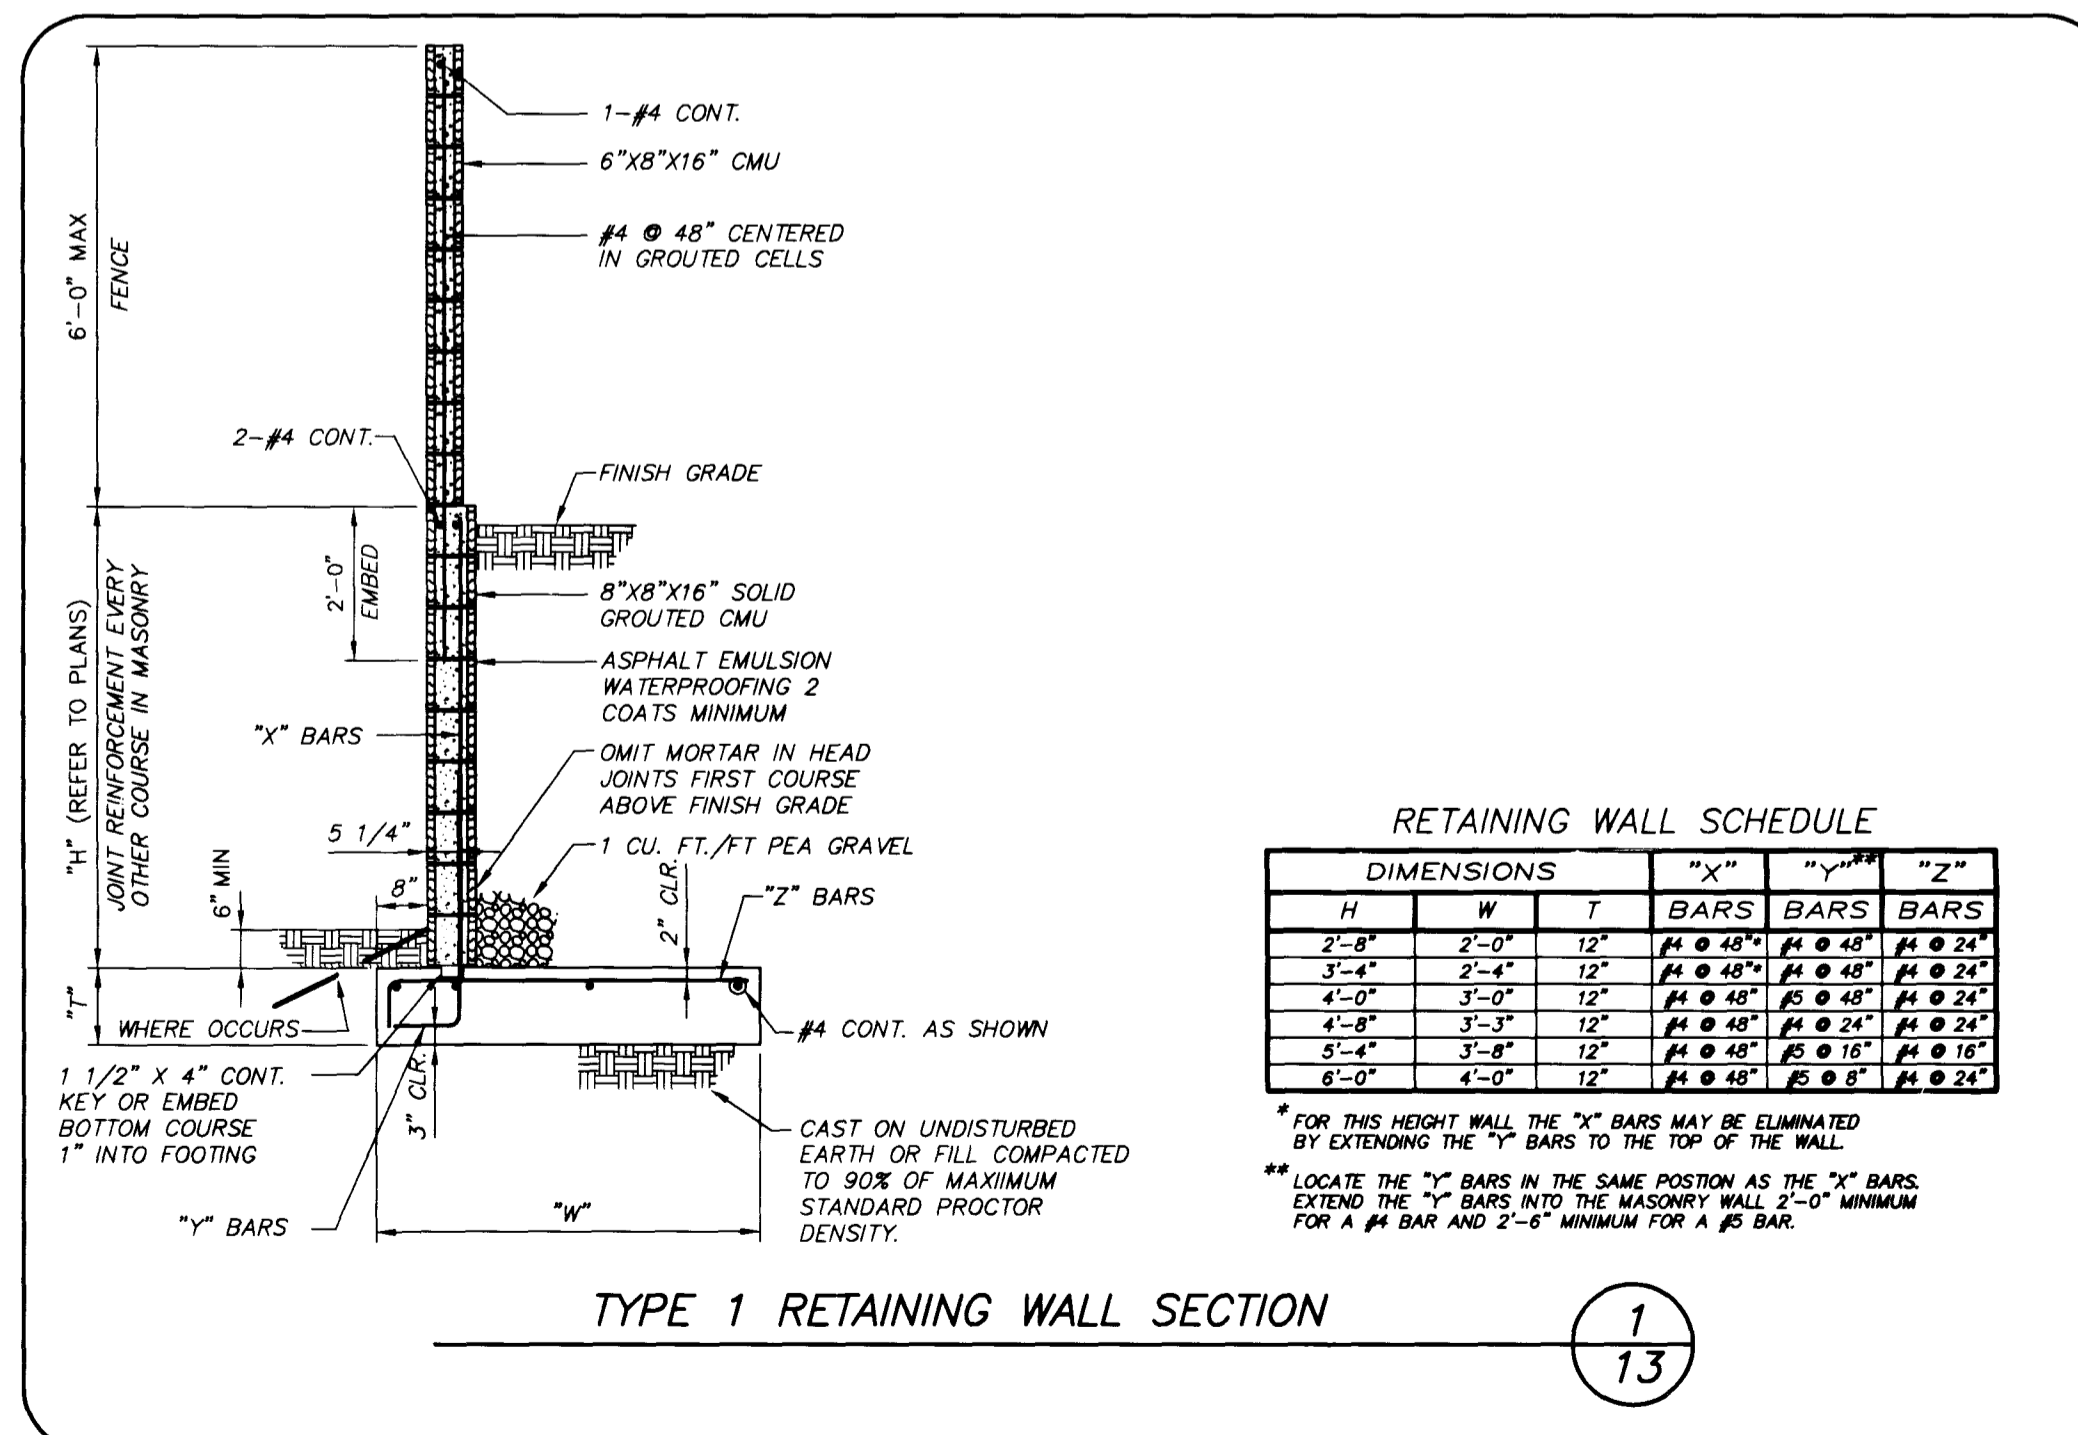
6'-0" MAX

FENCE

1-#4 CONT.

6"X8"X16" CMU

#4 @ 48" CENTERED IN GROUTED CELLS

2-#4 CONT.

FINISH GRADE

"H" (REFER TO PLANS)

JOINT REINFORCEMENT EVERY OTHER COURSE IN MASONRY

2'-0" EMBED

8"X8"X16" SOLID GROUTED CMU

ASPHALT EMULSION WATERPROOFING 2 COATS MINIMUM

"X" BARS

OMIT MORTAR IN HEAD JOINTS FIRST COURSE ABOVE FINISH GRADE

5 1/4"

1 CU. FT./FT PEA GRAVEL

6" MIN

8"

2" CLR.

"Z" BARS

"T"

WHERE OCCURS

#4 CONT. AS SHOWN

1 1/2" X 4" CONT. KEY OR EMBED BOTTOM COURSE 1" INTO FOOTING

3" CLR.

CAST ON UNDISTURBED EARTH OR FILL COMPACTED TO 90% OF MAXIIMUM STANDARD PROCTOR DENSITY.

"Y" BARS

"W"

RETAINING WALL SCHEDULE

| DIMENSIONS | | | "X" | "Y"** | "Z" |
|---|---|---|---|---|---|
| H | W | T | BARS | BARS | BARS |
| 2'-8" | 2'-0" | 12" | #4 @ 48"* | #4 @ 48" | #4 @ 24" |
| 3'-4" | 2'-4" | 12" | #4 @ 48"* | #4 @ 48" | #4 @ 24" |
| 4'-0" | 3'-0" | 12" | #4 @ 48" | #5 @ 48" | #4 @ 24" |
| 4'-8" | 3'-3" | 12" | #4 @ 48" | #4 @ 24" | #4 @ 24" |
| 5'-4" | 3'-8" | 12" | #4 @ 48" | #5 @ 16" | #4 @ 16" |
| 6'-0" | 4'-0" | 12" | #4 @ 48" | #5 @ 8" | #4 @ 24" |

* FOR THIS HEIGHT WALL THE "X" BARS MAY BE ELIMINATED BY EXTENDING THE "Y" BARS TO THE TOP OF THE WALL.

** LOCATE THE "Y" BARS IN THE SAME POSTION AS THE "X" BARS. EXTEND THE "Y" BARS INTO THE MASONRY WALL 2'-0" MINIMUM FOR A #4 BAR AND 2'-6" MINIMUM FOR A #5 BAR.

TYPE 1 RETAINING WALL SECTION

1
13